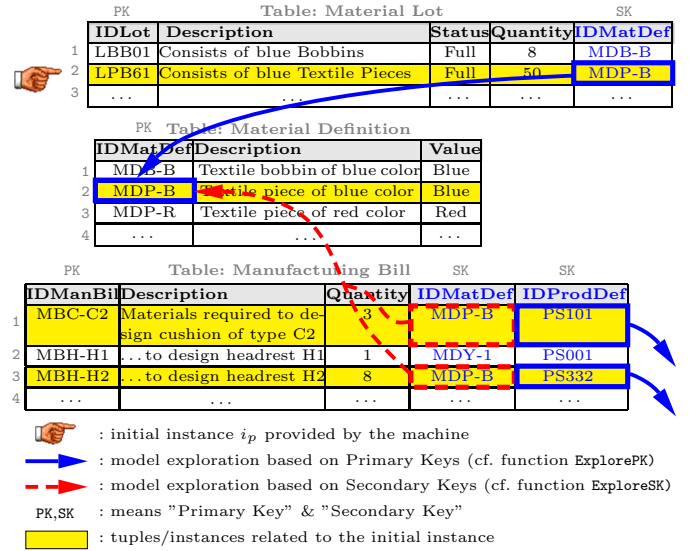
PK Table: Material Lot SK

| | IDLot | Description | Status | Quantity | IDMatDef |
|---|---|---|---|---|---|
| 1 | LBB01 | Consists of blue Bobbins | Full | 8 | MDB-B |
| 2 | LPB61 | Consists of blue Textile Pieces | Full | 50 | MDP-B |
| 3 | ... | ... | ... | ... | ... |

PK Table: Material Definition

| | IDMatDef | Description | Value |
|---|---|---|---|
| 1 | MDB-B | Textile bobbin of blue color | Blue |
| 2 | MDP-B | Textile piece of blue color | Blue |
| 3 | MDP-R | Textile piece of red color | Red |
| 4 | ... | ... | ... |

PK Table: Manufacturing Bill SK SK

| | IDManBil | Description | Quantity | IDMatDef | IDProdDef |
|---|---|---|---|---|---|
| 1 | MBC-C2 | Materials required to design cushion of type C2 | 3 | MDP-B | PS101 |
| 2 | MBH-H1 | ...to design headrest H1 | 1 | MDY-1 | PS001 |
| 3 | MBH-H2 | ...to design headrest H2 | 8 | MDP-B | PS332 |
| 4 | ... | ... | ... | ... | ... |

: initial instance $i_p$ provided by the machine
: model exploration based on Primary Keys (cf. function ExplorePK)
: model exploration based on Secondary Keys (cf. function ExploreSK)
PK,SK : means "Primary Key" & "Secondary Key"
: tuples/instances related to the initial instance